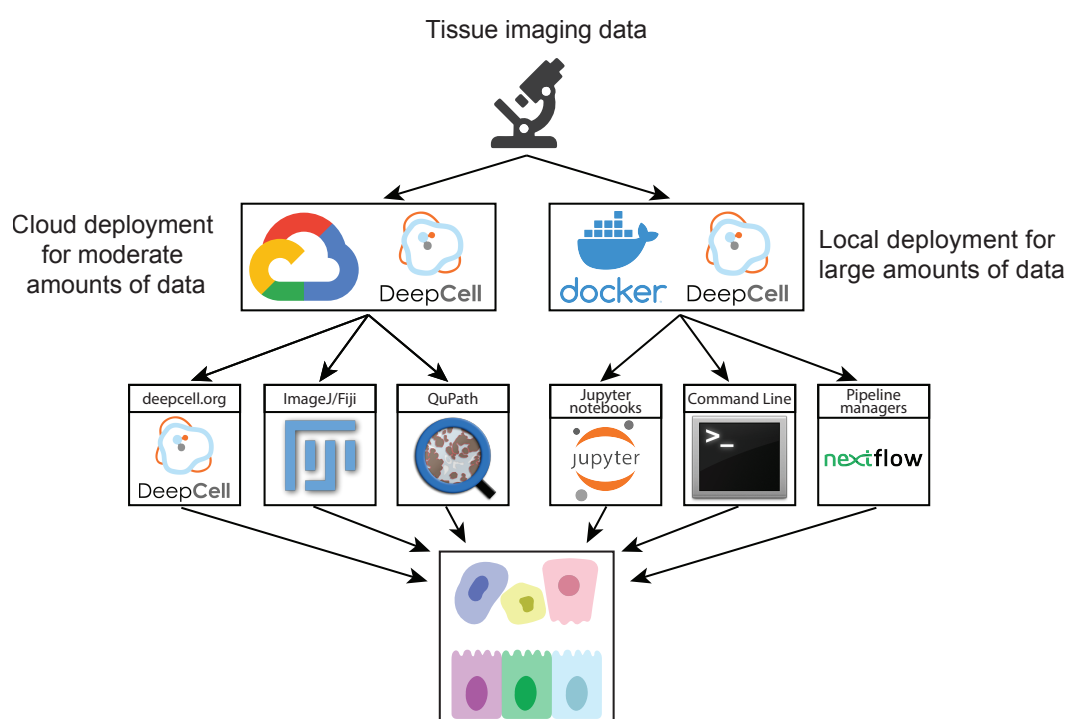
Tissue imaging data

Cloud deployment for moderate amounts of data

DeepCell

docker

DeepCell

Local deployment for large amounts of data

deepcell.org

DeepCell

ImageJ/Fiji

QuPath

Jupyter notebooks

jupyter

Command Line

>_

Pipeline managers

nextflow